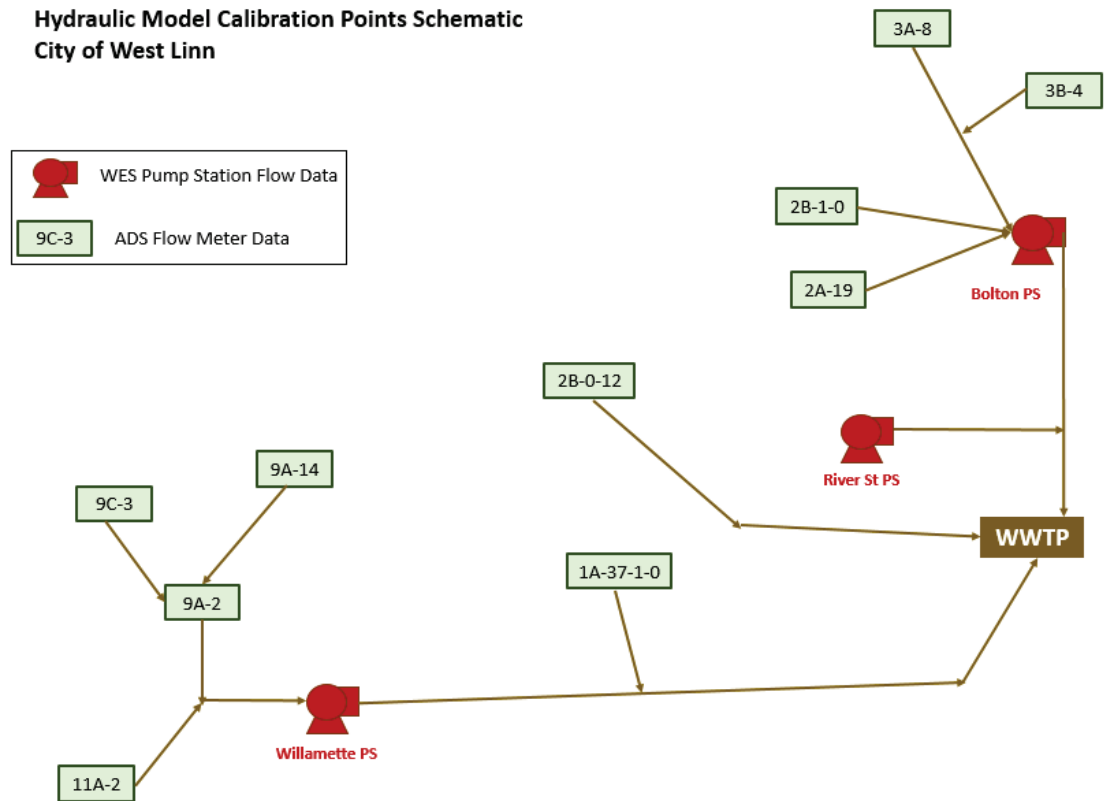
Hydraulic Model Calibration Points Schematic
City of West Linn

WES Pump Station Flow Data
9C-3 ADS Flow Meter Data

3A-8
3B-4
2B-1-0
2A-19
Bolton PS
2B-0-12
River St PS
WWTP
9A-14
9C-3
9A-2
1A-37-1-0
Willamette PS
11A-2